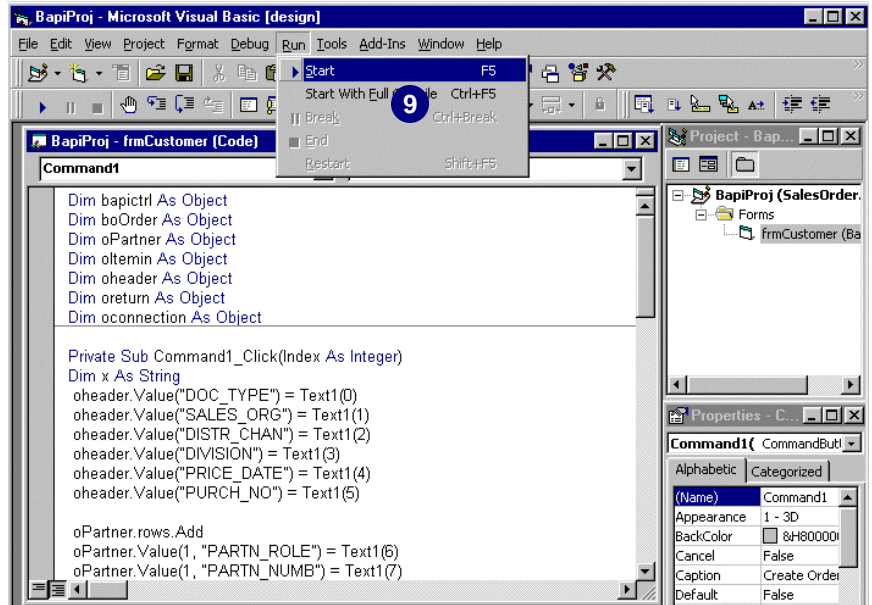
BapiProj - Microsoft Visual Basic [design]

File Edit View Project Format Debug Run Tools Add-Ins Window Help

Start F5
Start With Full Compile Ctrl+F5
Break Ctrl+Break
End
Restart Shift+F5

9

BapiProj - frmCustomer (Code)

Command1

Dim bapictrl As Object
Dim boOrder As Object
Dim oPartner As Object
Dim oItemin As Object
Dim oheader As Object
Dim oreturn As Object
Dim oconnection As Object

Private Sub Command1_Click(Index As Integer)
Dim x As String
oheader.Value("DOC_TYPE") = Text1(0)
oheader.Value("SALES_ORG") = Text1(1)
oheader.Value("DISTR_CHAN") = Text1(2)
oheader.Value("DIVISION") = Text1(3)
oheader.Value("PRICE_DATE") = Text1(4)
oheader.Value("PURCH_NO") = Text1(5)

oPartner.rows.Add
oPartner.Value(1, "PARTN_ROLE") = Text1(6)
oPartner.Value(1, "PARTN_NUMB") = Text1(7)

Project - Bap...

BapiProj (SalesOrder.
Forms
frmCustomer (Ba

Properties - C...

Command1( CommandButt

Alphabetic Categorized

| (Name) | Command1 |
|---|---|
| Appearance | 1 - 3D |
| BackColor | &H800000 |
| Cancel | False |
| Caption | Create Order |
| Default | False |